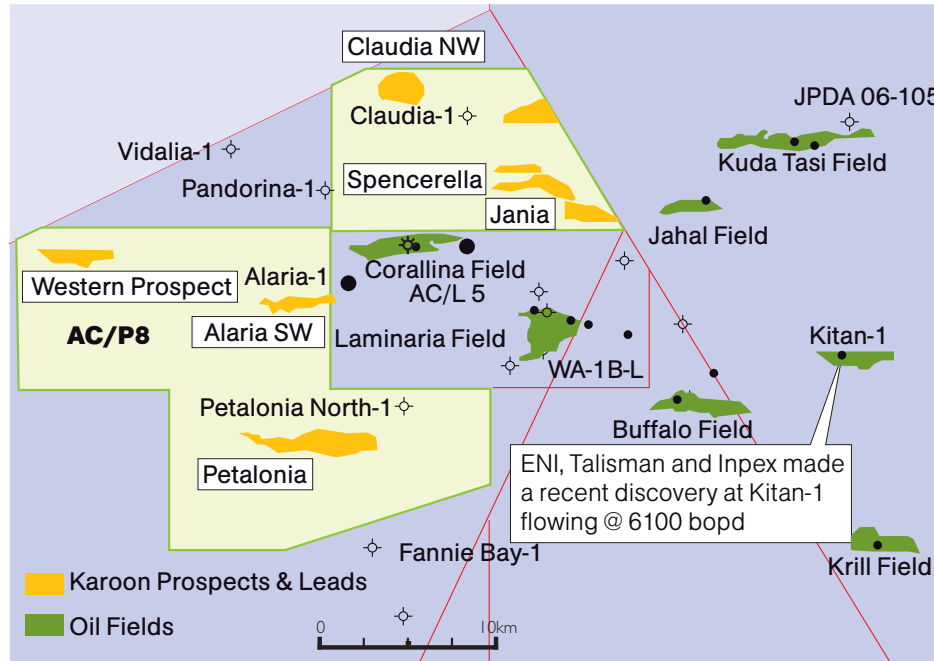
Claudia NW

Claudia-1

JPDA 06-105

Vidalia-1

Kuda Tasi Field

Pandorina-1

Spencerella

Jania

Jahal Field

Corallina Field

Western Prospect

Alaria-1

AC/L 5

AC/P8

Alaria SW

Laminaria Field

Kitan-1

WA-1B-L

Petalonia North-1

Buffalo Field

ENI, Talisman and Inpex made a recent discovery at Kitan-1 flowing @ 6100 bopd

Petalonia

Fannie Bay-1

Karoon Prospects & Leads

Krill Field

Oil Fields

0

10km